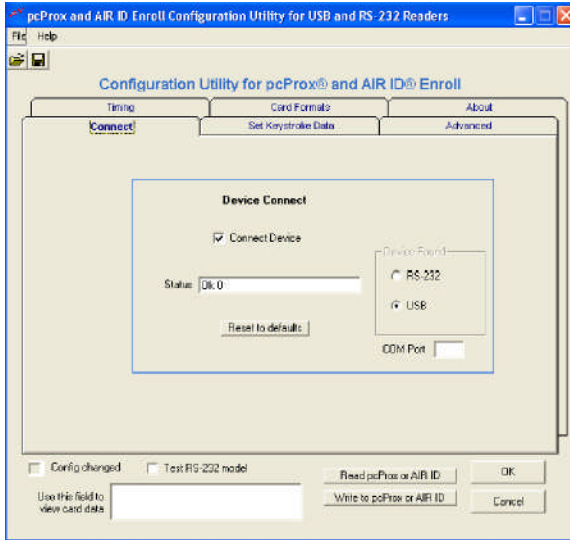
pcProx and AIR ID Enroll Configuration Utility for USB and RS-232 Readers

File Help

Configuration Utility for pcProx® and AIR ID® Enroll

Timing
Card Formats
About
Connect
Set Keystroke Data
Advanced

Device Connect

☑ Connect Device

Status Ok 0

Device Found
○ RS-232
◉ USB

Reset to defaults

COM Port

☐ Config changed
☐ Test RS-232 model

Read pcProx or AIR ID
Write to pcProx or AIR ID

OK
Cancel

Use this field to view card data